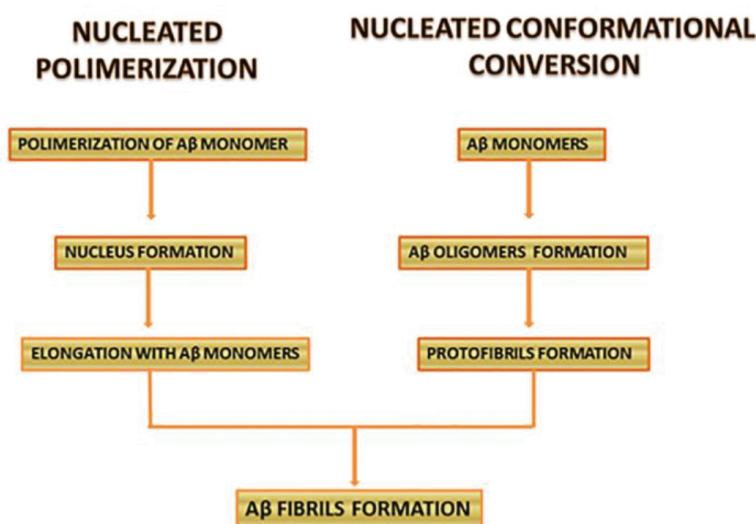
NUCLEATED POLIMERIZATION

POLIMERIZATION OF Aβ MONOMER

NUCLEUS FORMATION

ELONGATION WITH Aβ MONOMERS

NUCLEATED CONFORMATIONAL CONVERSION

Aβ MONOMERS

Aβ OLIGOMERS FORMATION

PROTOFIBRILS FORMATION

Aβ FIBRILS FORMATION